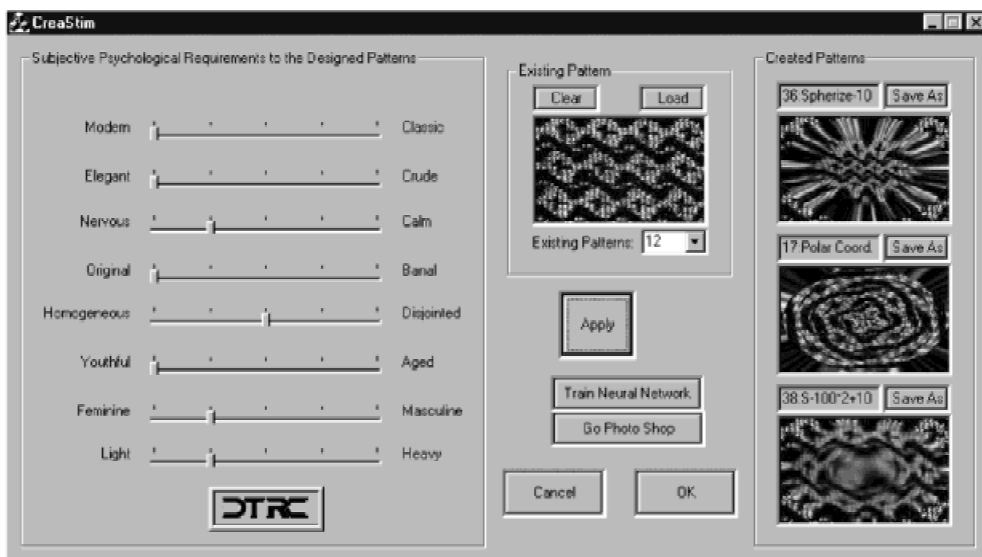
CreaStim

Subjective Psychological Requirements to the Designed Patterns

Modern Classic
Elegant Crude
Nervous Calm
Original Banal
Homogeneous Disjointed
Youthful Aged
Feminine Masculine
Light Heavy

DTRC

Existing Pattern
Clear Load
Existing Patterns: 12

Apply

Train Neural Network
Go Photo Shop

Cancel OK

Created Patterns
36:Spherize-10 Save As
17 Polar Coord Save As
38:S-100*2+10 Save As